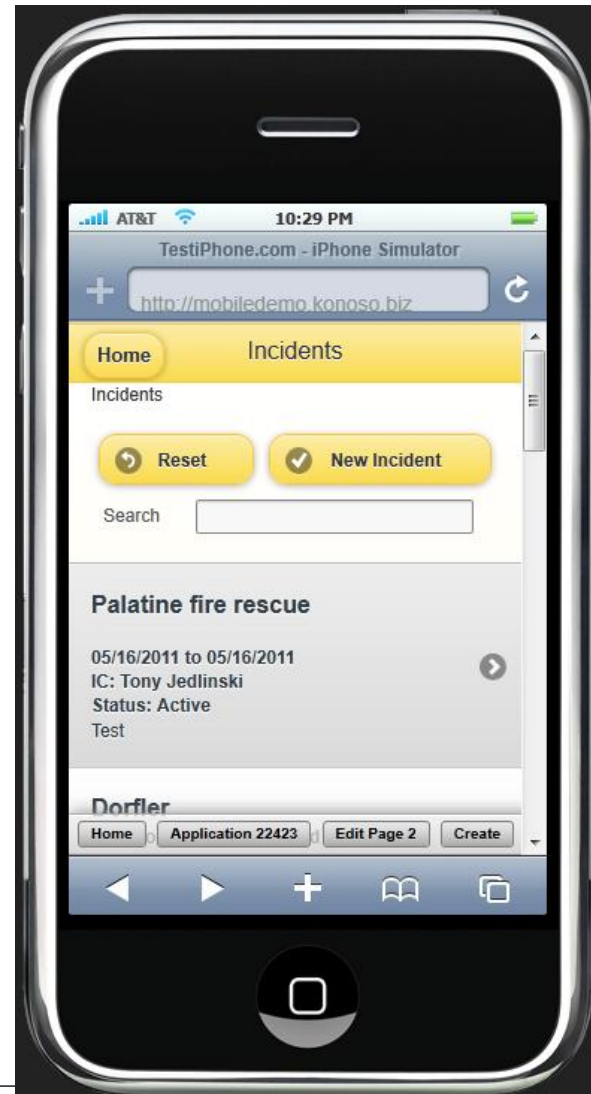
AT&T 10:29 PM
TestiPhone.com - iPhone Simulator
http://mobiledemo.konoso.biz

Home Incidents
Incidents

Reset New Incident

Search

Palatine fire rescue

05/16/2011 to 05/16/2011
IC: Tony Jedlinski
Status: Active
Test

Dorfler

Home Application 22423 Edit Page 2 Create